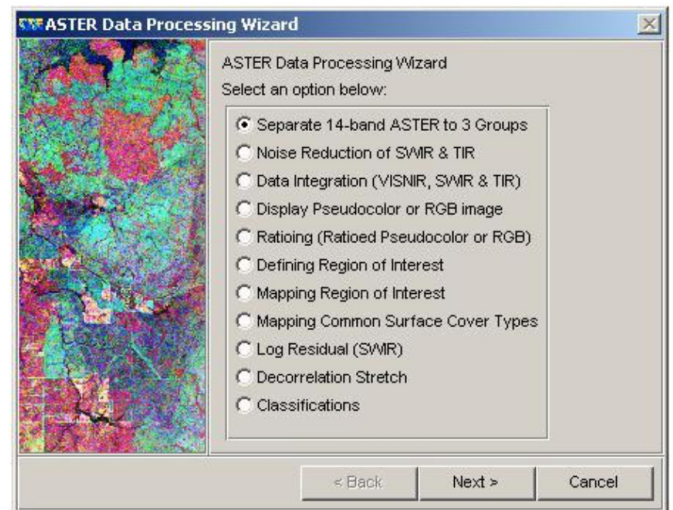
ASTER Data Processing Wizard

ASTER Data Processing Wizard
Select an option below:

Separate 14-band ASTER to 3 Groups
Noise Reduction of SWIR & TIR
Data Integration (VISNIR, SWIR & TIR)
Display Pseudocolor or RGB image
Ratioing (Ratioed Pseudocolor or RGB)
Defining Region of Interest
Mapping Region of Interest
Mapping Common Surface Cover Types
Log Residual (SWIR)
Decorrelation Stretch
Classifications

< Back
Next >
Cancel